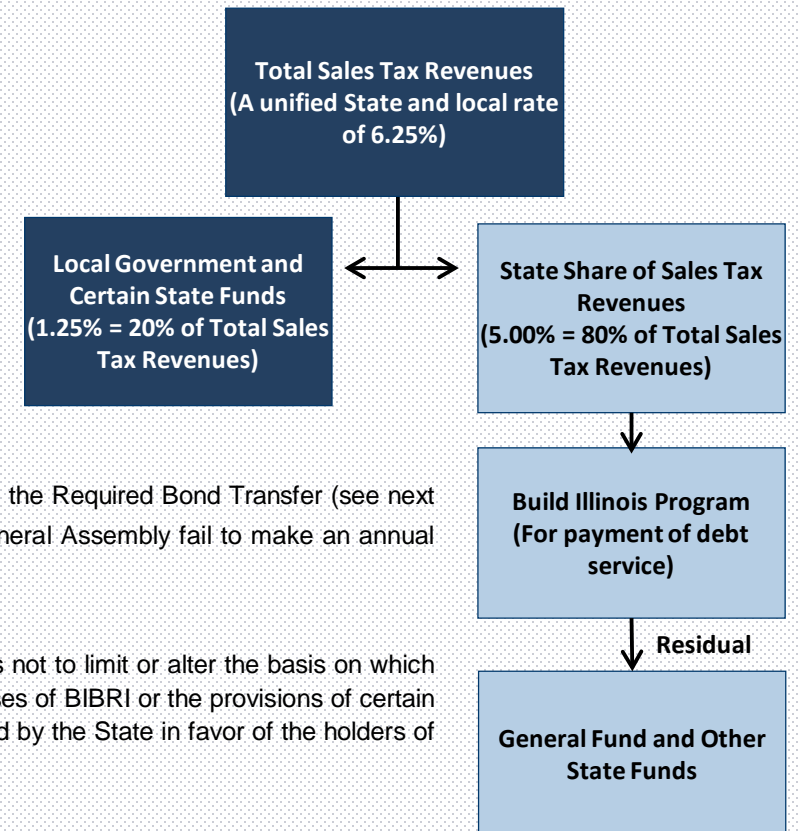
Total Sales Tax Revenues (A unified State and local rate of 6.25%)

Local Government and Certain State Funds (1.25% = 20% of Total Sales Tax Revenues)

State Share of Sales Tax Revenues (5.00% = 80% of Total Sales Tax Revenues)

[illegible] the Required Bond Transfer (see next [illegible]neral Assembly fail to make an annual

Build Illinois Program (For payment of debt service)

Residual

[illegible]s not to limit or alter the basis on which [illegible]es of BIBRI or the provisions of certain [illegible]d by the State in favor of the holders of

General Fund and Other State Funds